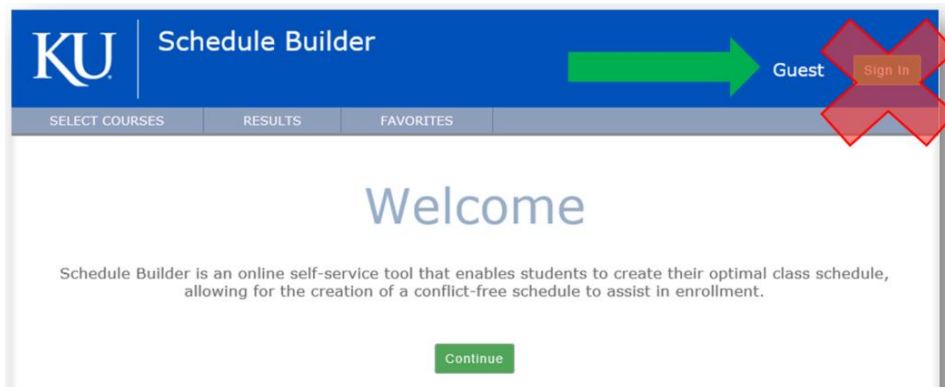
KU

Schedule Builder

Guest

Sign In

SELECT COURSES

RESULTS

FAVORITES

Welcome

Schedule Builder is an online self-service tool that enables students to create their optimal class schedule, allowing for the creation of a conflict-free schedule to assist in enrollment.

Continue